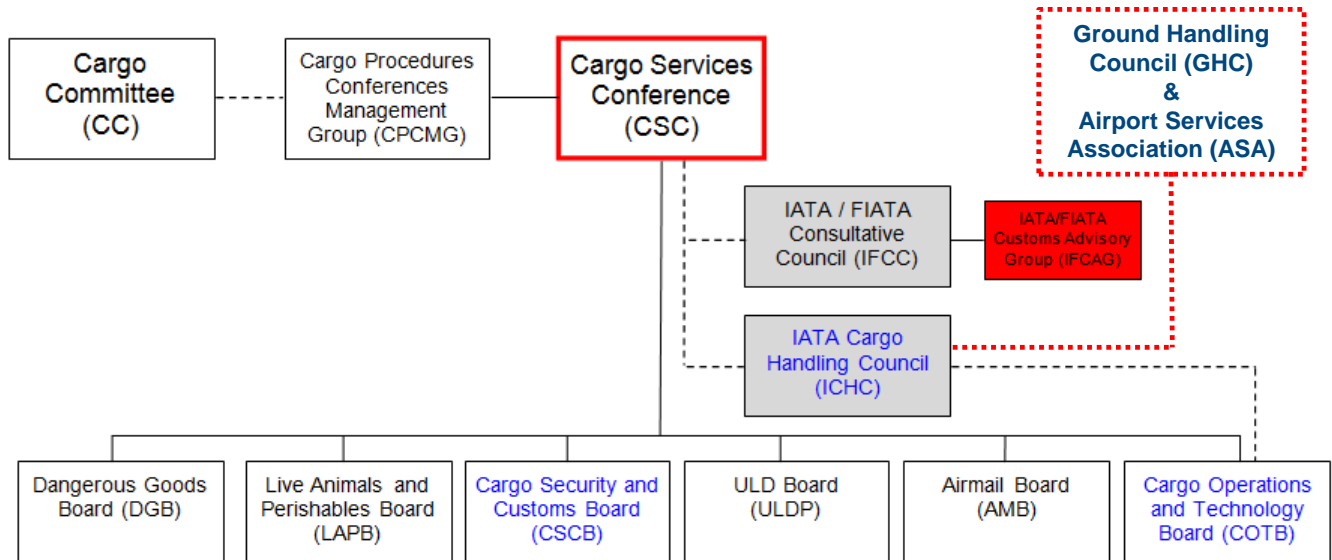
Cargo Committee (CC)

Cargo Procedures Conferences Management Group (CPCMG)

Cargo Services Conference (CSC)

Ground Handling Council (GHC) & Airport Services Association (ASA)

IATA / FIATA Consultative Council (IFCC)

IATA/FIATA Customs Advisory Group (IFCAG)

IATA Cargo Handling Council (ICHC)

Dangerous Goods Board (DGB)

Live Animals and Perishables Board (LAPB)

Cargo Security and Customs Board (CSCB)

ULD Board (ULDP)

Airmail Board (AMB)

Cargo Operations and Technology Board (COTB)